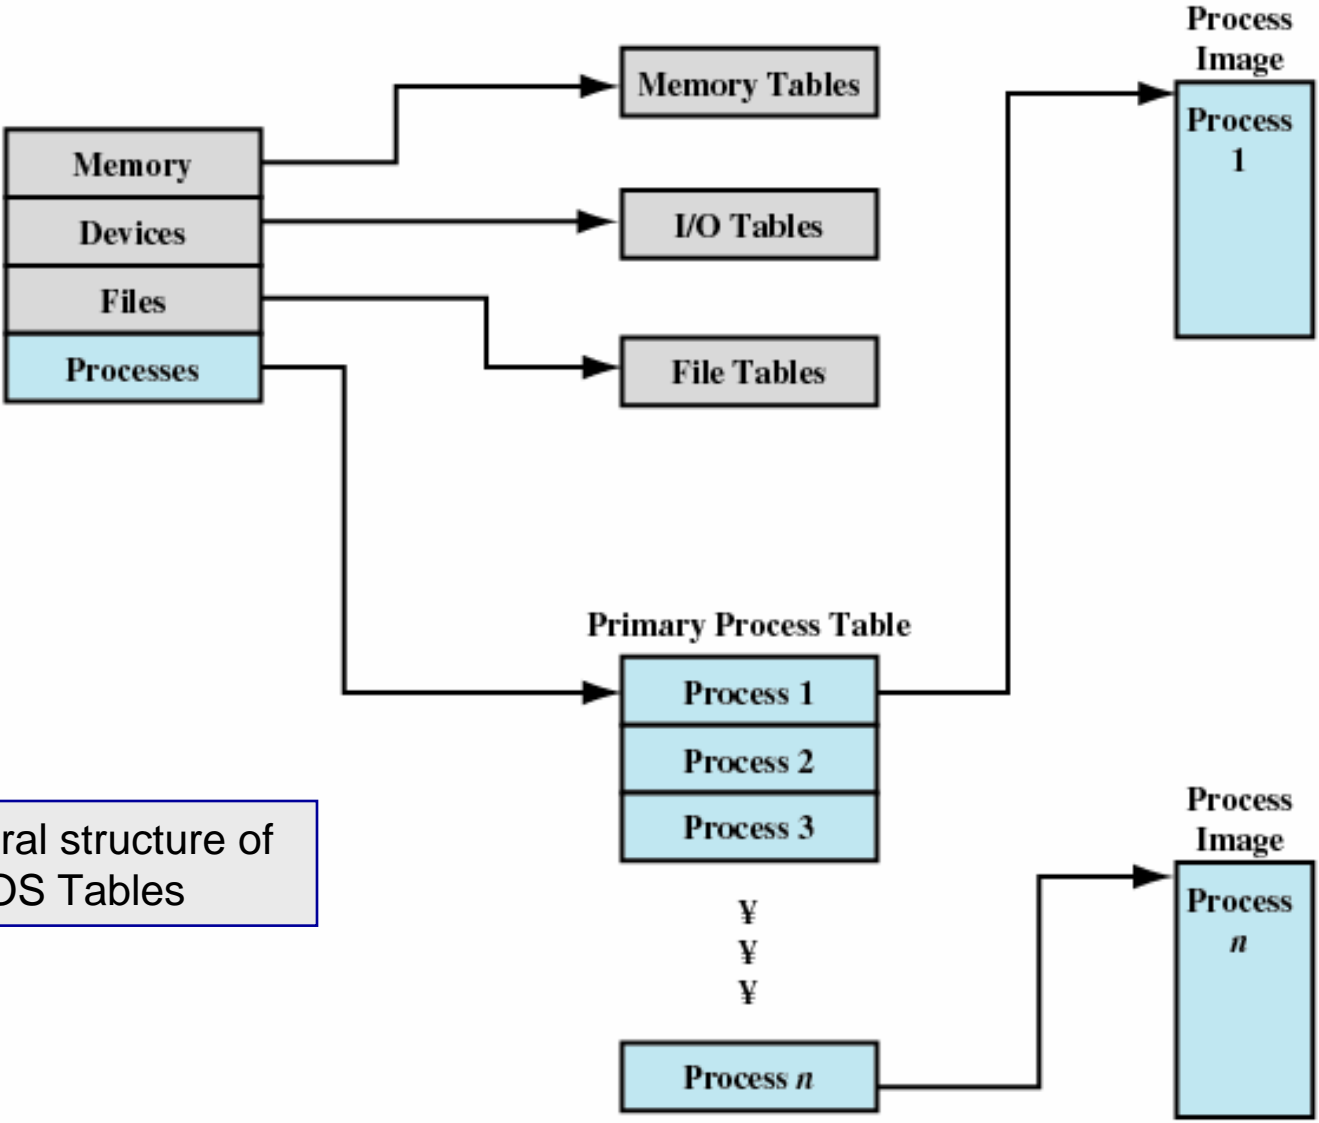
Memory
Devices
Files
Processes

Memory Tables

I/O Tables

File Tables

Process Image
Process 1

Primary Process Table

Process 1
Process 2
Process 3
¥
¥
¥
Process $n$

Process Image
Process $n$

ral structure of
OS Tables